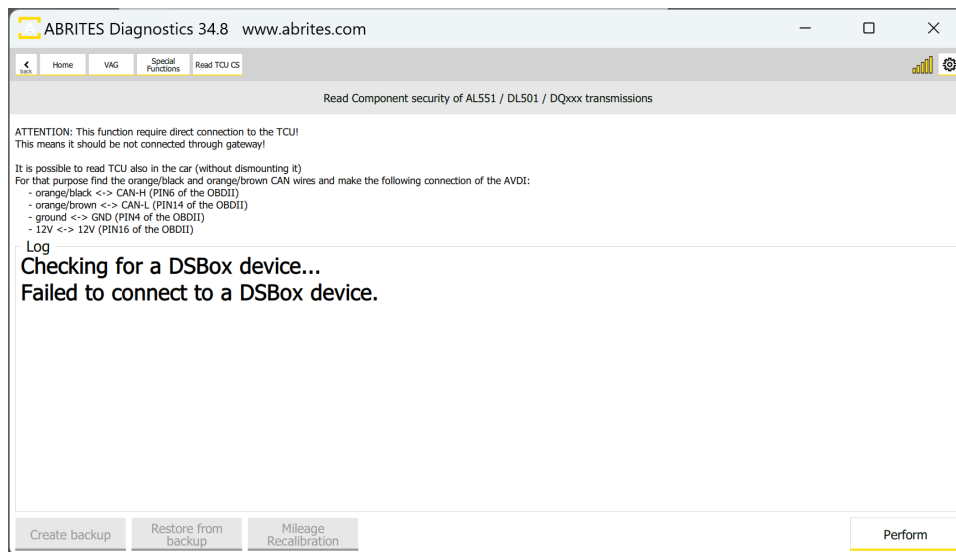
ABRITES Diagnostics 34.8 www.abrites.com

back Home VAG Special Functions Read TCU CS

Read Component security of AL551 / DL501 / DQxxx transmissions

ATTENTION: This function require direct connection to the TCU!
This means it should be not connected through gateway!

It is possible to read TCU also in the car (without dismounting it)
For that purpose find the orange/black and orange/brown CAN wires and make the following connection of the AVDI:
- orange/black <-> CAN-H (PIN6 of the OBDII)
- orange/brown <-> CAN-L (PIN14 of the OBDII)
- ground <-> GND (PIN4 of the OBDII)
- 12V <-> 12V (PIN16 of the OBDII)

Log
Checking for a DSBox device...
Failed to connect to a DSBox device.

Create backup Restore from backup Mileage Recalibration Perform